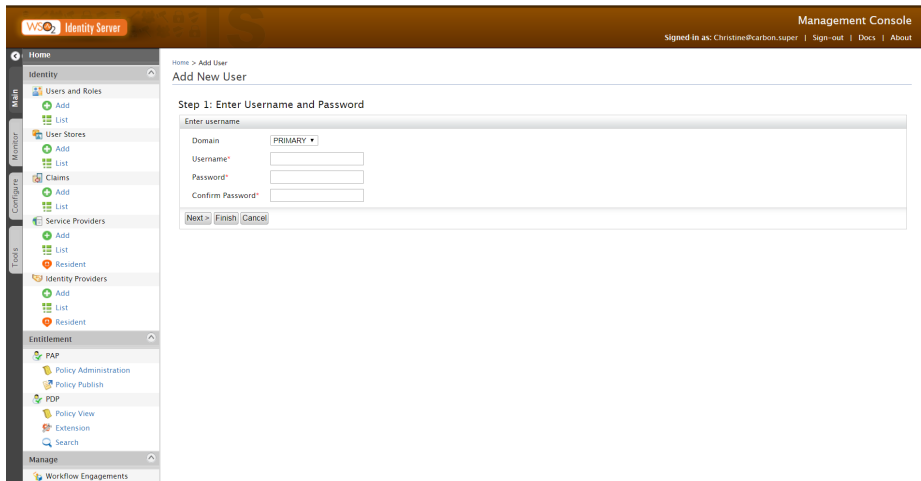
WSO2 Identity Server

Management Console

Signed-in as: Christine@carbon.super | Sign-out | Docs | About

Main
Monitor
Configure
Tools

Home

Identity

Users and Roles
Add
List

User Stores
Add
List

Claims
Add
List

Service Providers
Add
List
Resident

Identity Providers
Add
List
Resident

Entitlement

PAP
Policy Administration
Policy Publish

PDP
Policy View
Extension
Search

Manage

Workflow Engagements

Home > Add User

Add New User

Step 1: Enter Username and Password

Enter username

Domain PRIMARY ▾

Username*

Password*

Confirm Password*

Next > Finish Cancel